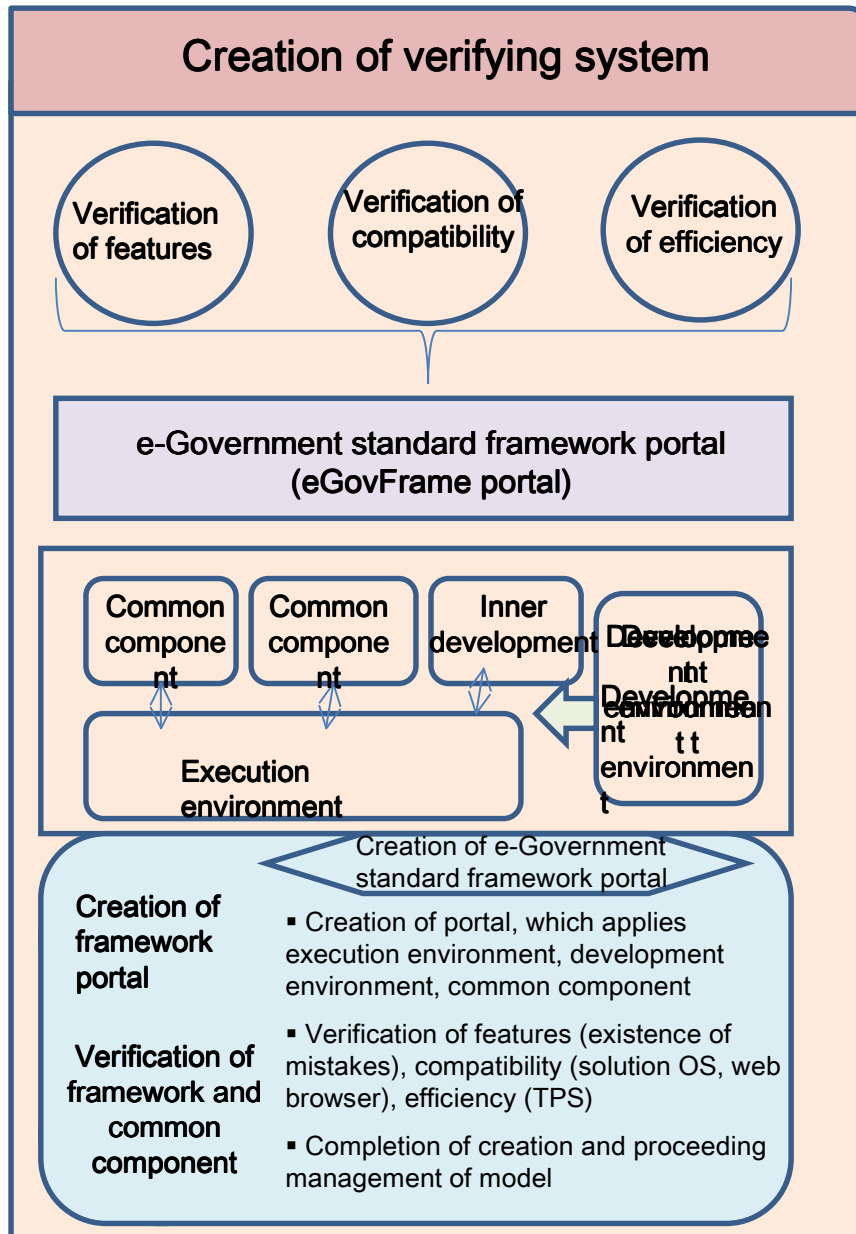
Creation of verifying system

Verification of features

Verification of compatibility

Verification of efficiency

e-Government standard framework portal (eGovFrame portal)

Common component

Common component

Inner development

Development environment

Execution environment

Creation of e-Government standard framework portal

Creation of framework portal

▪ Creation of portal, which applies execution environment, development environment, common component

Verification of framework and common component

▪ Verification of features (existence of mistakes), compatibility (solution OS, web browser), efficiency (TPS)

▪ Completion of creation and proceeding management of model